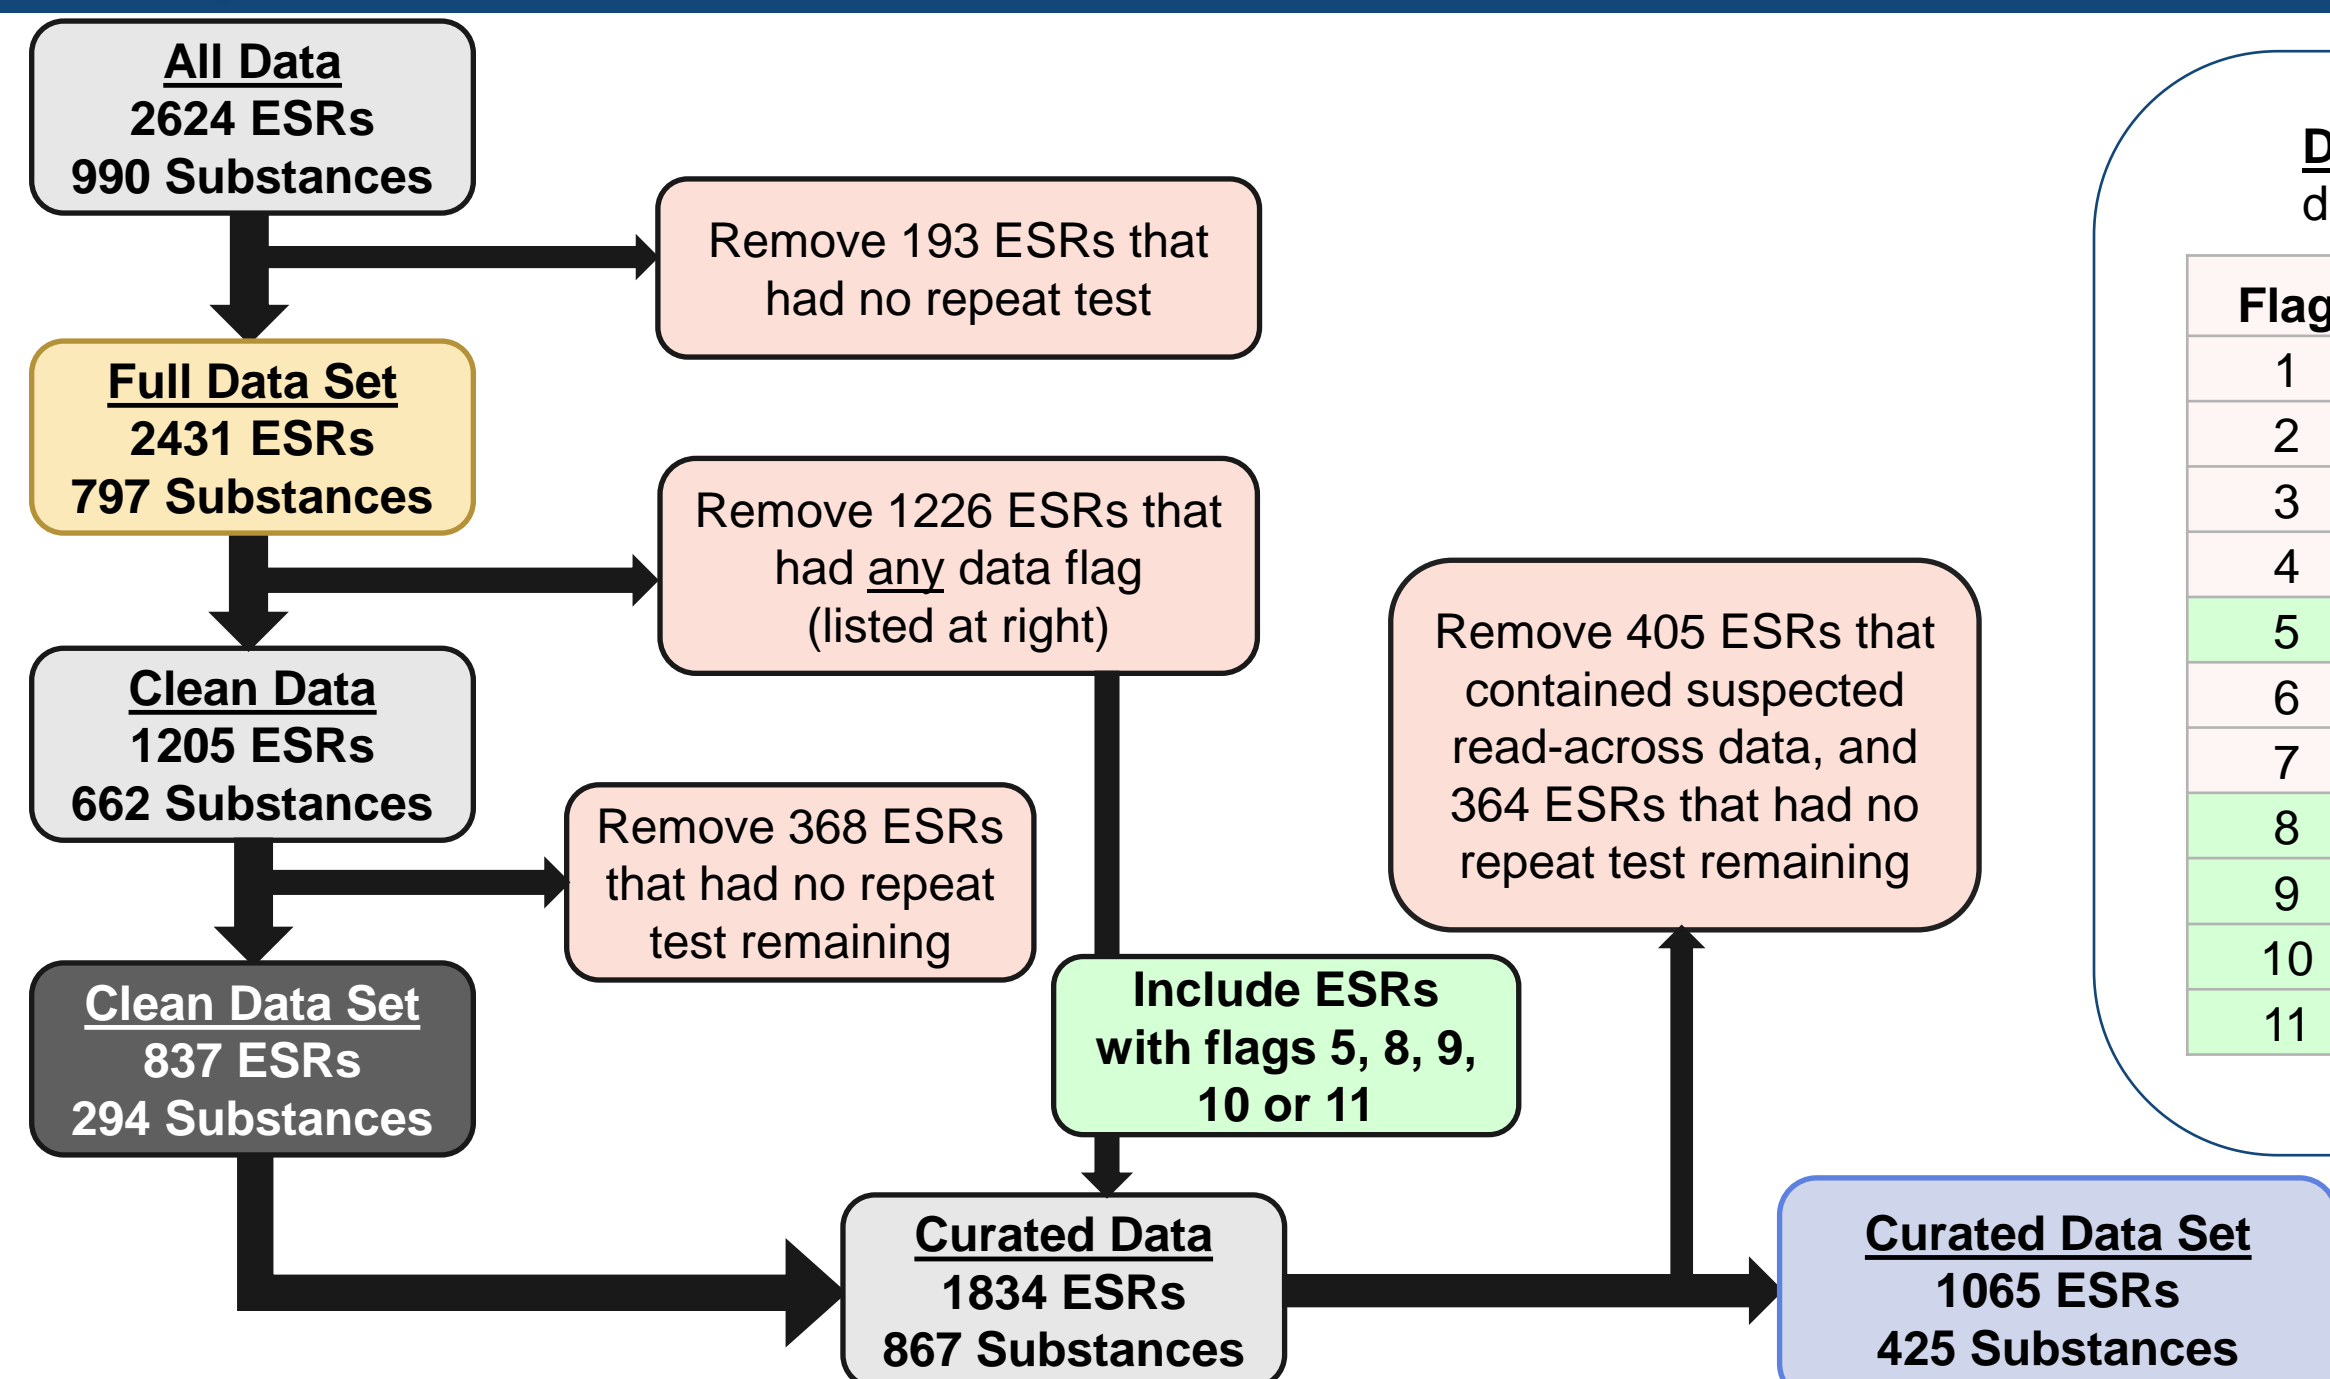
All Data
2624 ESRs
990 Substances

Remove 193 ESRs that had no repeat test

Full Data Set
2431 ESRs
797 Substances

Remove 1226 ESRs that had any data flag (listed at right)

Clean Data
1205 ESRs
662 Substances

Remove 368 ESRs that had no repeat test remaining

Remove 405 ESRs that contained suspected read-across data, and 364 ESRs that had no repeat test remaining

Clean Data Set
837 ESRs
294 Substances

Include ESRs with flags 5, 8, 9, 10 or 11

Curated Data
1834 ESRs
867 Substances

Curated Data Set
1065 ESRs
425 Substances

D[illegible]
d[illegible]

| Flag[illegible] |
|---|
| 1 |
| 2 |
| 3 |
| 4 |
| 5 |
| 6 |
| 7 |
| 8 |
| 9 |
| 10 |
| 11 |